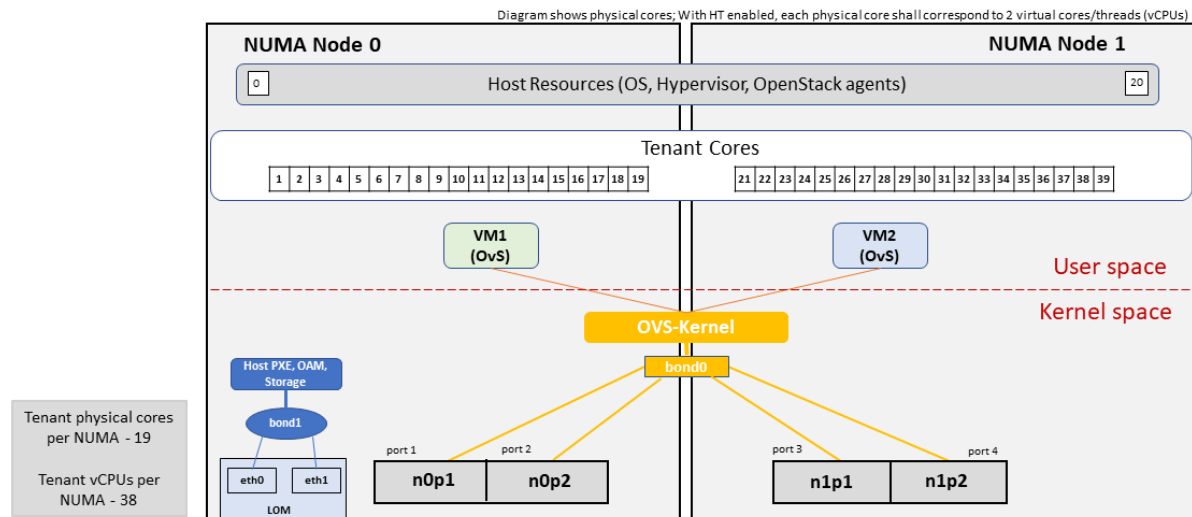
Diagram shows physical cores; With HT enabled, each physical core shall correspond to 2 virtual cores/threads (vCPUs)

NUMA Node 0

NUMA Node 1

0

Host Resources (OS, Hypervisor, OpenStack agents)

20

Tenant Cores

| 1 | 2 | 3 | 4 | 5 | 6 | 7 | 8 | 9 | 10 | 11 | 12 | 13 | 14 | 15 | 16 | 17 | 18 | 19 |
|---|---|---|---|---|---|---|---|---|---|---|---|---|---|---|---|---|---|---|

| 21 | 22 | 23 | 24 | 25 | 26 | 27 | 28 | 29 | 30 | 31 | 32 | 33 | 34 | 35 | 36 | 37 | 38 | 39 |
|---|---|---|---|---|---|---|---|---|---|---|---|---|---|---|---|---|---|---|

VM1 (OvS)

VM2 (OvS)

User space

Kernel space

OVS-Kernel

bond0

Host PXE, OAM, Storage

bond1

eth0

eth1

LOM

port 1

port 2

n0p1

n0p2

port 3

port 4

n1p1

n1p2

Tenant physical cores per NUMA - 19

Tenant vCPUs per NUMA - 38